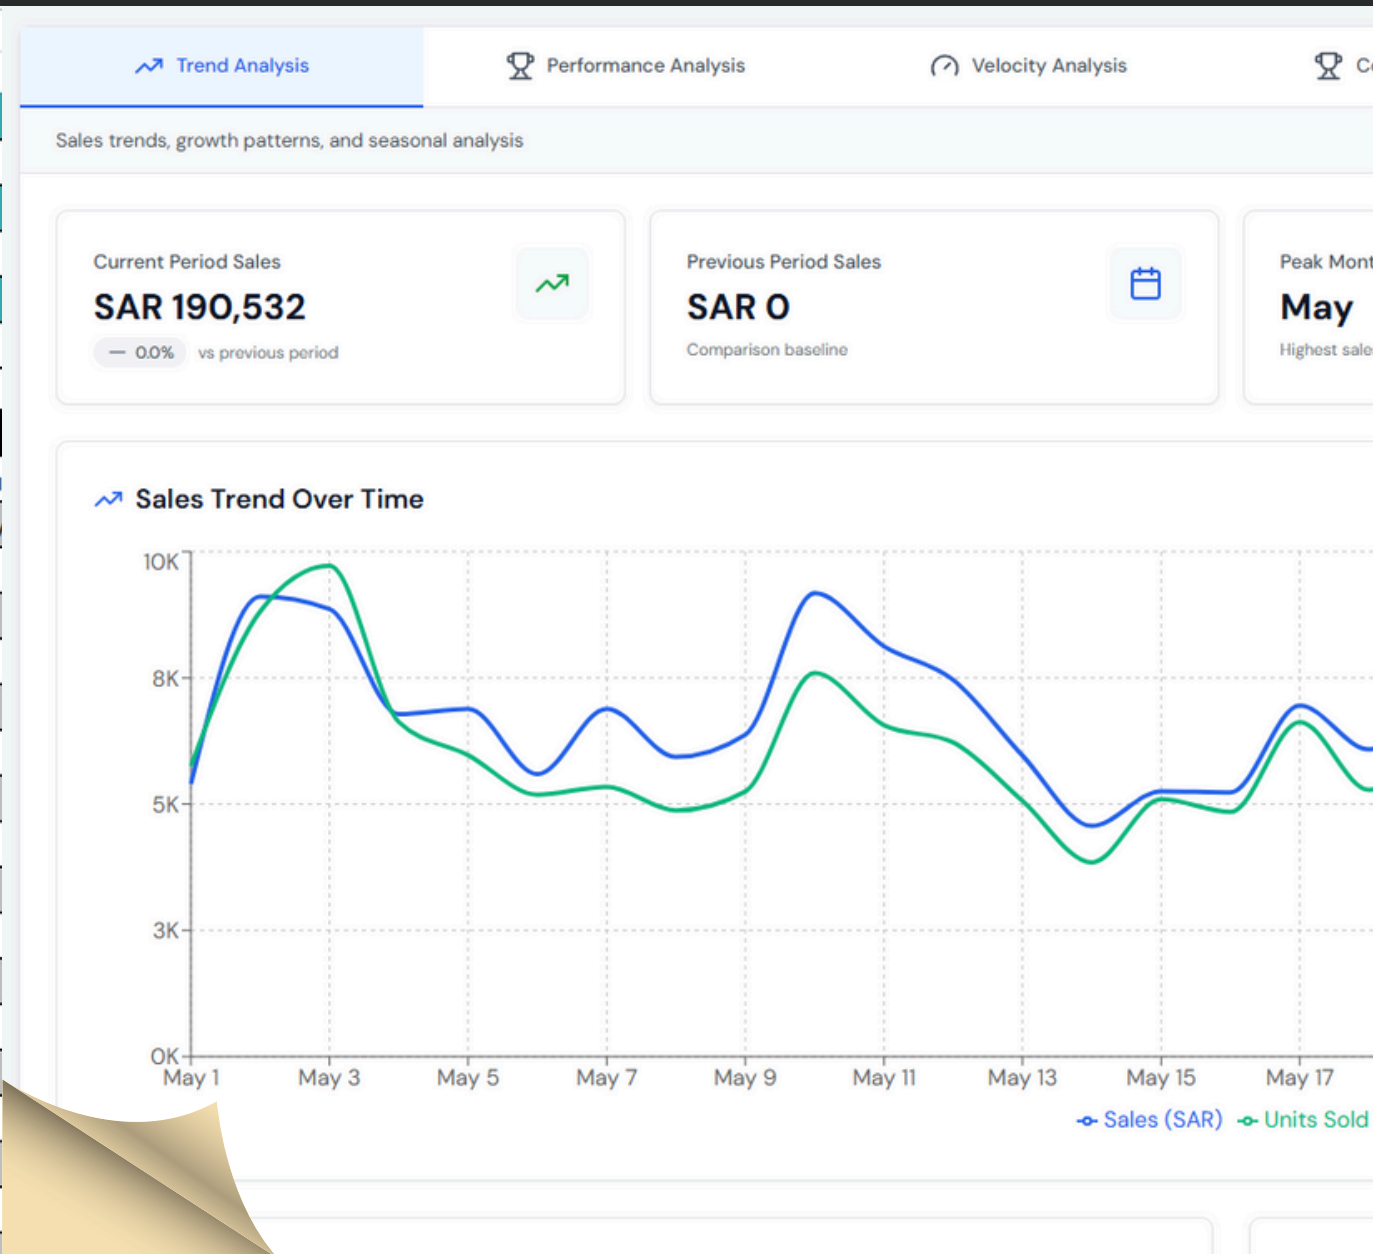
Trend Analysis | Performance Analysis | Velocity Analysis | Co

Sales trends, growth patterns, and seasonal analysis

Current Period Sales
SAR 190,532
— 0.0% vs previous period

Previous Period Sales
SAR 0
Comparison baseline

Peak Mont
May
Highest sale

Sales Trend Over Time

10K
8K
5K
3K
0K

May 1 May 3 May 5 May 7 May 9 May 11 May 13 May 15 May 17

Sales (SAR) Units Sold